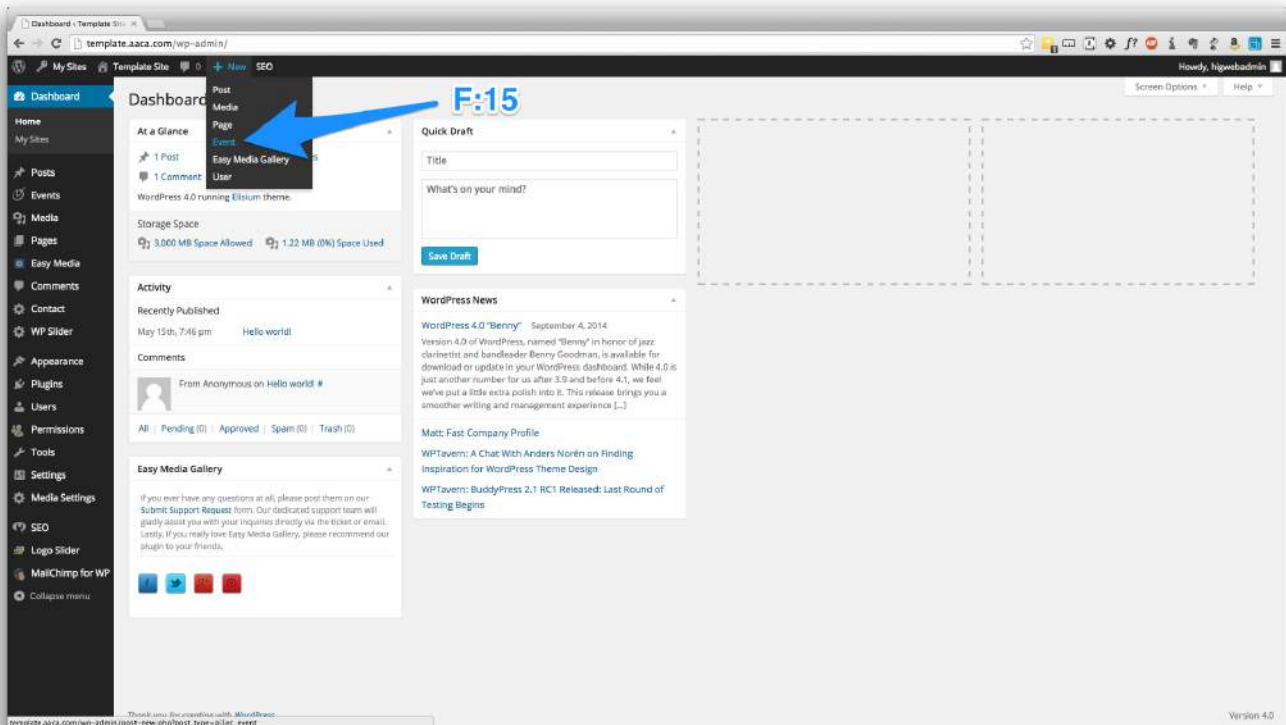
Dashboard ‹ Template Sit ×

template.aaca.com/wp-admin/

My Sites Template Site 0 + New SEO Howdy, higwebadmin

Post
Media
Page
Event
Easy Media Gallery
User

F:15

Dashboard

Home
My Sites

Posts
Events
Media
Pages
Easy Media
Comments
Contact
WP Slider
Appearance
Plugins
Users
Permissions
Tools
Settings
Media Settings
SEO
Logo Slider
MailChimp for WP
Collapse menu

Screen Options Help

At a Glance

1 Post
1 Comment
WordPress 4.0 running Elisium theme.

Storage Space
3,000 MB Space Allowed 1.22 MB (0%) Space Used

Activity

Recently Published
May 15th, 7:46 pm Hello world!

Comments
From Anonymous on Hello world! #

All | Pending (0) | Approved | Spam (0) | Trash (0)

Easy Media Gallery

If you ever have any questions at all, please post them on our Submit Support Request form. Our dedicated support team will gladly assist you with your inquiries directly via the ticket or email. Lastly, if you really love Easy Media Gallery, please recommend our plugin to your friends.

Quick Draft

Title

What's on your mind?

Save Draft

WordPress News

WordPress 4.0 "Benny" September 4, 2014

Version 4.0 of WordPress, named "Benny" in honor of jazz clarinetist and bandleader Benny Goodman, is available for download or update in your WordPress dashboard. While 4.0 is just another number for us after 3.9 and before 4.1, we feel we've put a little extra polish into it. This release brings you a smoother writing and management experience [...]

Matt: Fast Company Profile

WPTavern: A Chat With Anders Norén on Finding Inspiration for WordPress Theme Design

WPTavern: BuddyPress 2.1 RC1 Released: Last Round of Testing Begins

template.aaca.com/wp-admin/post-new.php?post_type=ailec_event

Thank you for creating with WordPress.

Version 4.0